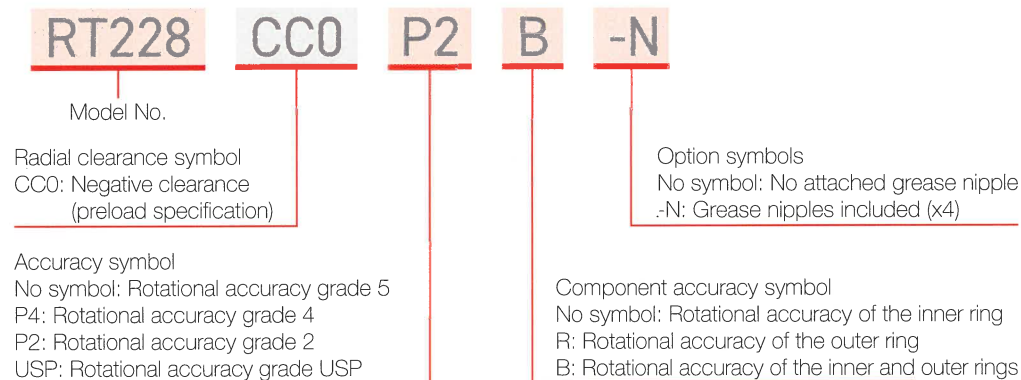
RT228 CC0 P2 B -N

Model No.

Radial clearance symbol
CC0: Negative clearance
(preload specification)

Option symbols
No symbol: No attached grease nipple
.-N: Grease nipples included (x4)

Accuracy symbol
No symbol: Rotational accuracy grade 5
P4: Rotational accuracy grade 4
P2: Rotational accuracy grade 2
USP: Rotational accuracy grade USP

Component accuracy symbol
No symbol: Rotational accuracy of the inner ring
R: Rotational accuracy of the outer ring
B: Rotational accuracy of the inner and outer rings